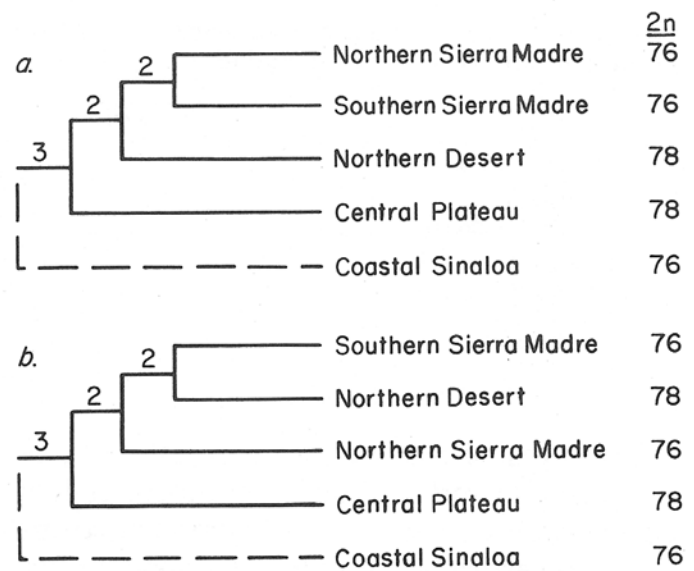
2n

a.

2

2

3

Northern Sierra Madre 76

Southern Sierra Madre 76

Northern Desert 78

Central Plateau 78

Coastal Sinaloa 76

b.

2

2

3

Southern Sierra Madre 76

Northern Desert 78

Northern Sierra Madre 76

Central Plateau 78

Coastal Sinaloa 76